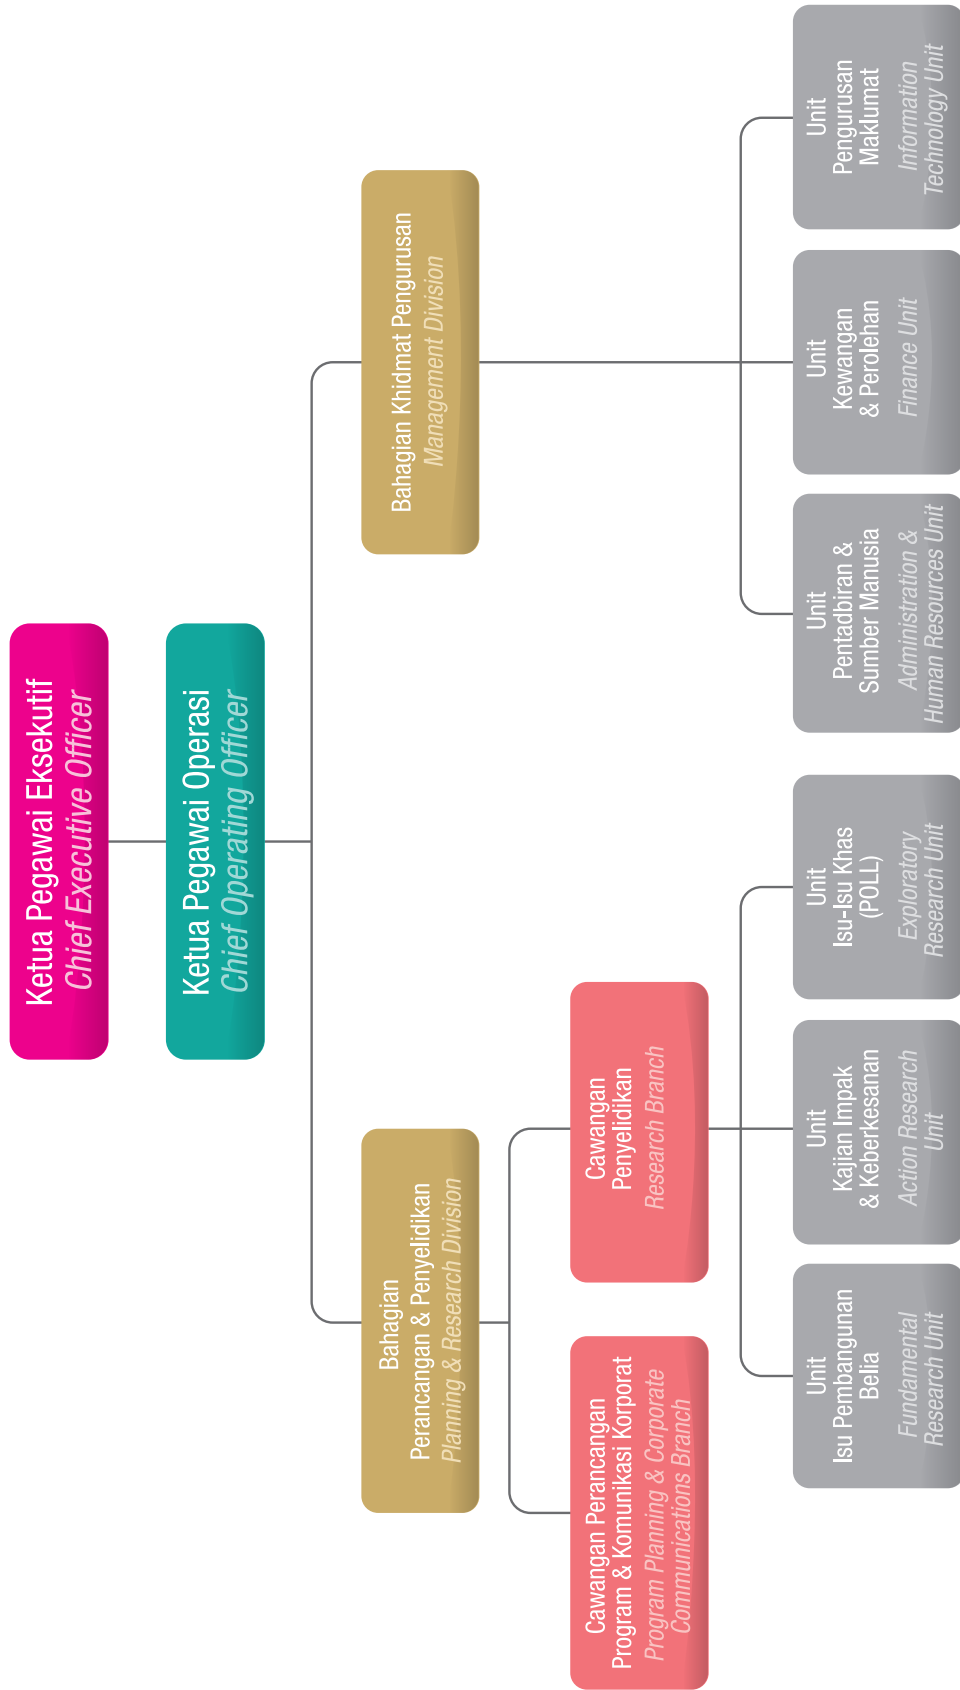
Ketua Pegawai Eksekutif
Chief Executive Officer

Ketua Pegawai Operasi
Chief Operating Officer

Bahagian Perancangan & Penyelidikan
Planning & Research Division

Bahagian Khidmat Pengurusan
Management Division

Cawangan Perancangan Program & Komunikasi Korporat
Program Planning & Corporate Communications Branch

Cawangan Penyelidikan
Research Branch

Unit Isu Pembangunan Belia
Fundamental Research Unit

Unit Kajian Impak & Keberkesanan
Action Research Unit

Unit Isu-Isu Khas (POLL)
Exploratory Research Unit

Unit Pentadbiran & Sumber Manusia
Administration & Human Resources Unit

Unit Kewangan & Perolehan
Finance Unit

Unit Pengurusan Maklumat
Information Technology Unit